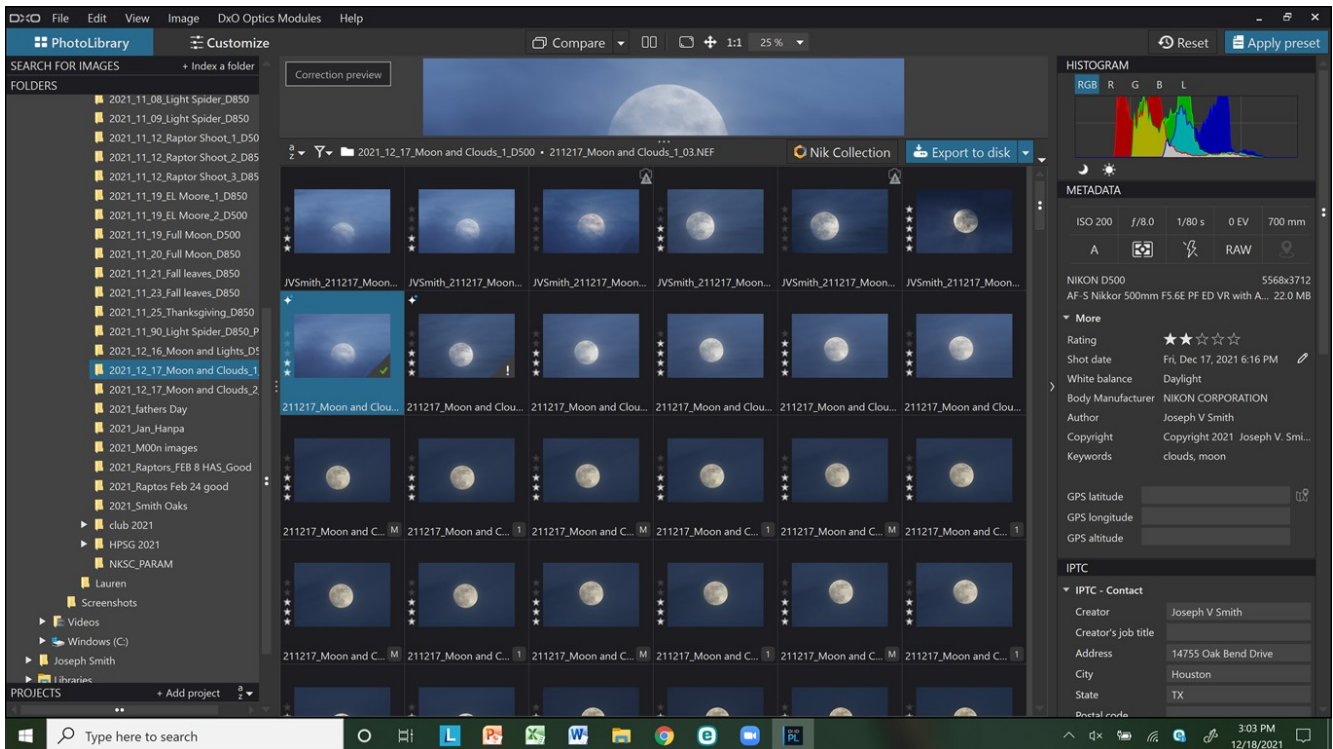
DXO File Edit View Image DxO Optics Modules Help

PhotoLibrary Customize Compare 1:1 25 % Reset Apply preset

SEARCH FOR IMAGES + Index a folder
FOLDERS
2021_11_08_Light Spider_D850
2021_11_09_Light Spider_D850
2021_11_12_Raptor Shoot_1_D50
2021_11_12_Raptor Shoot_2_D85
2021_11_12_Raptor Shoot_3_D85
2021_11_19_EL Moore_1_D850
2021_11_19_EL Moore_2_D500
2021_11_19_Full Moon_D500
2021_11_20_Full Moon_D850
2021_11_21_Fall leaves_D850
2021_11_23_Fall leaves_D850
2021_11_25_Thanksgiving_D850
2021_11_90_Light Spider_D850_P
2021_12_16_Moon and Lights_D5
2021_12_17_Moon and Clouds_1
2021_12_17_Moon and Clouds_2
2021_fathers Day
2021_Jan_Hanpa
2021_M00n images
2021_Raptors_FEB 8 HAS_Good
2021_Raptos Feb 24 good
2021_Smith Oaks
club 2021
HPSG 2021
NKSC_PARAM
Lauren
Screenshots
Videos
Windows (C:)
Joseph Smith
Libraries
PROJECTS + Add project

Correction preview

2021_12_17_Moon and Clouds_1_D500 • 211217_Moon and Clouds_1_03.NEF
Nik Collection Export to disk

JVSmith_211217_Moon... JVSmith_211217_Moon... JVSmith_211217_Moon... JVSmith_211217_Moon... JVSmith_211217_Moon... JVSmith_211217_Moon...
211217_Moon and Clou... 211217_Moon and Clou... 211217_Moon and Clou... 211217_Moon and Clou... 211217_Moon and Clou... 211217_Moon and Clou...
211217_Moon and C... M 211217_Moon and C... 1 211217_Moon and C... M 211217_Moon and C... 1 211217_Moon and C... M 211217_Moon and C... 1
211217_Moon and C... M 211217_Moon and C... 1 211217_Moon and C... M 211217_Moon and C... 1 211217_Moon and C... M 211217_Moon and C... 1

HISTOGRAM
RGB R G B L
METADATA
ISO 200 ƒ/8.0 1/80 s 0 EV 700 mm
A RAW
NIKON D500 5568x3712
AF-S Nikkor 500mm F5.6E PF ED VR with A... 22.0 MB
More
Rating
Shot date Fri, Dec 17, 2021 6:16 PM
White balance Daylight
Body Manufacturer NIKON CORPORATION
Author Joseph V Smith
Copyright Copyright 2021 Joseph V. Smi...
Keywords clouds, moon
GPS latitude
GPS longitude
GPS altitude
IPTC
IPTC - Contact
Creator Joseph V Smith
Creator's job title
Address 14755 Oak Bend Drive
City Houston
State TX
Postal code

Type here to search
3:03 PM 12/18/2021